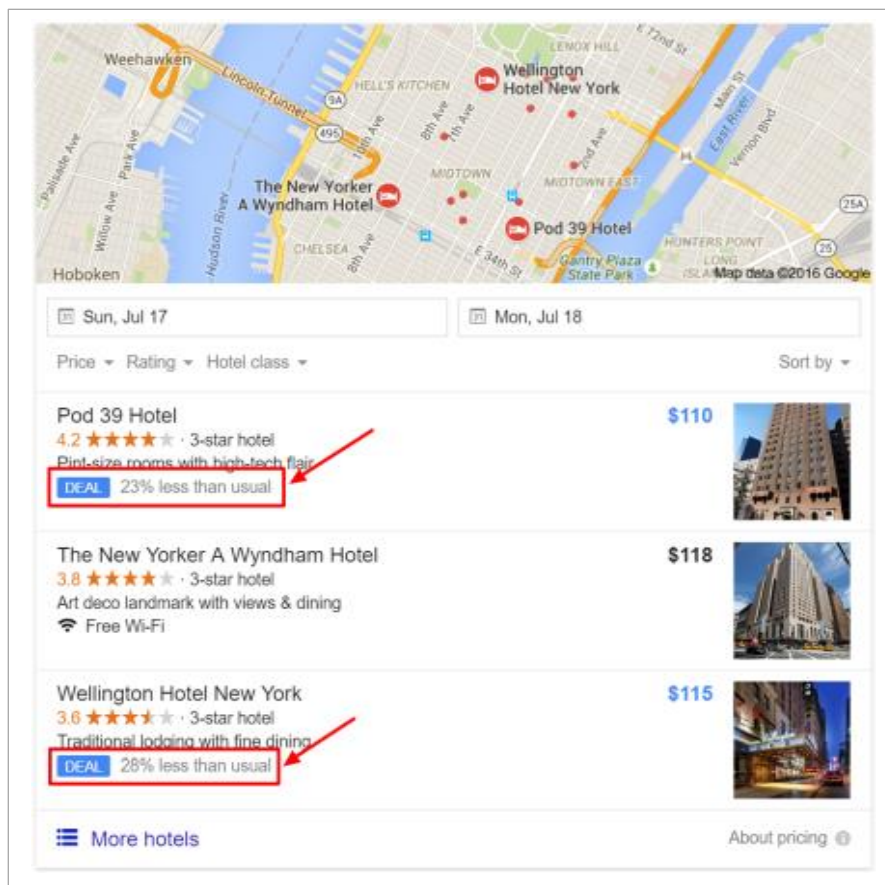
Weehawken
Lincoln Tunnel
HELL'S KITCHEN
LENOX HILL
E 72nd St
Wellington Hotel New York
9A
495
10th Ave
9th Ave
7th Ave
2nd Ave
Main St
East River
Vernon Blvd
Palisade Ave
Park Ave
Willow Ave
Hudson River
MIDTOWN
MIDTOWN EAST
The New Yorker A Wyndham Hotel
Pod 39 Hotel
CHELSEA
8th Ave
E 34th St
Gantry Plaza State Park
HUNTERS POINT
LONG ISLAND
25A
25
Hoboken
Map data ©2016 Google

Sun, Jul 17
Mon, Jul 18

Price ▾ Rating ▾ Hotel class ▾
Sort by ▾

Pod 39 Hotel
4.2 ★★★★★ · 3-star hotel
Pint-size rooms with high-tech flair
DEAL 23% less than usual
$110

The New Yorker A Wyndham Hotel
3.8 ★★★★★ · 3-star hotel
Art deco landmark with views & dining
Free Wi-Fi
$118

Wellington Hotel New York
3.6 ★★★★★ · 3-star hotel
Traditional lodging with fine dining
DEAL 28% less than usual
$115

More hotels
About pricing